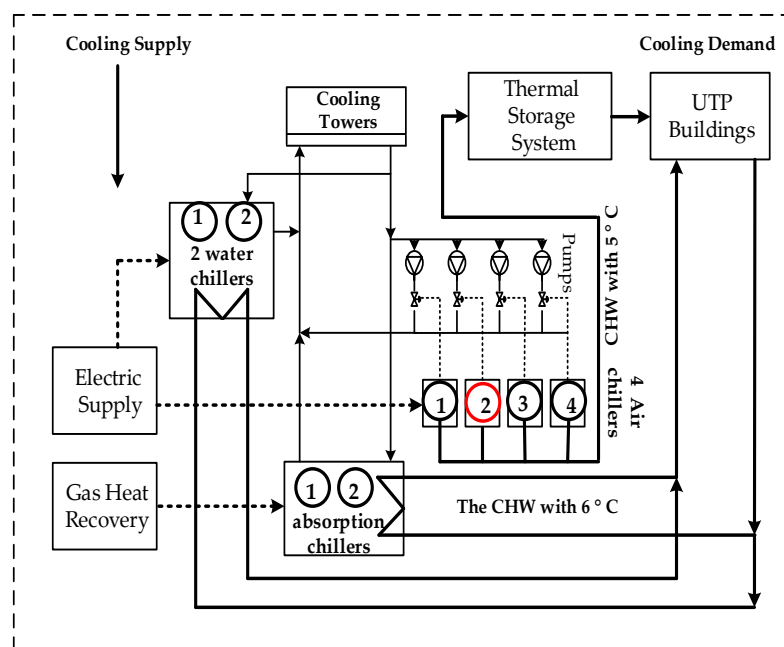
Cooling Supply

Cooling Demand

Cooling Towers

Thermal Storage System

UTP Buildings

1 2
2 water chillers

Pumps

CHW with 5 ° C

Electric Supply

1 2 3 4

4 Air chillers

Gas Heat Recovery

1 2
absorption chillers

The CHW with 6 ° C